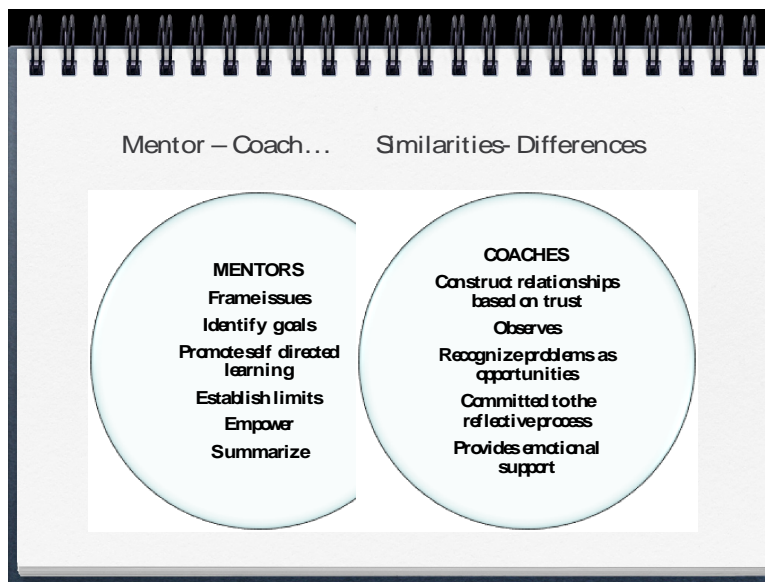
Mentor – Coach…     Similarities- Differences

MENTORS
Frame issues
Identify goals
Promote self directed learning
Establish limits
Empower
Summarize

COACHES
Construct relationships based on trust
Observes
Recognize problems as opportunities
Committed to the reflective process
Provides emotional support